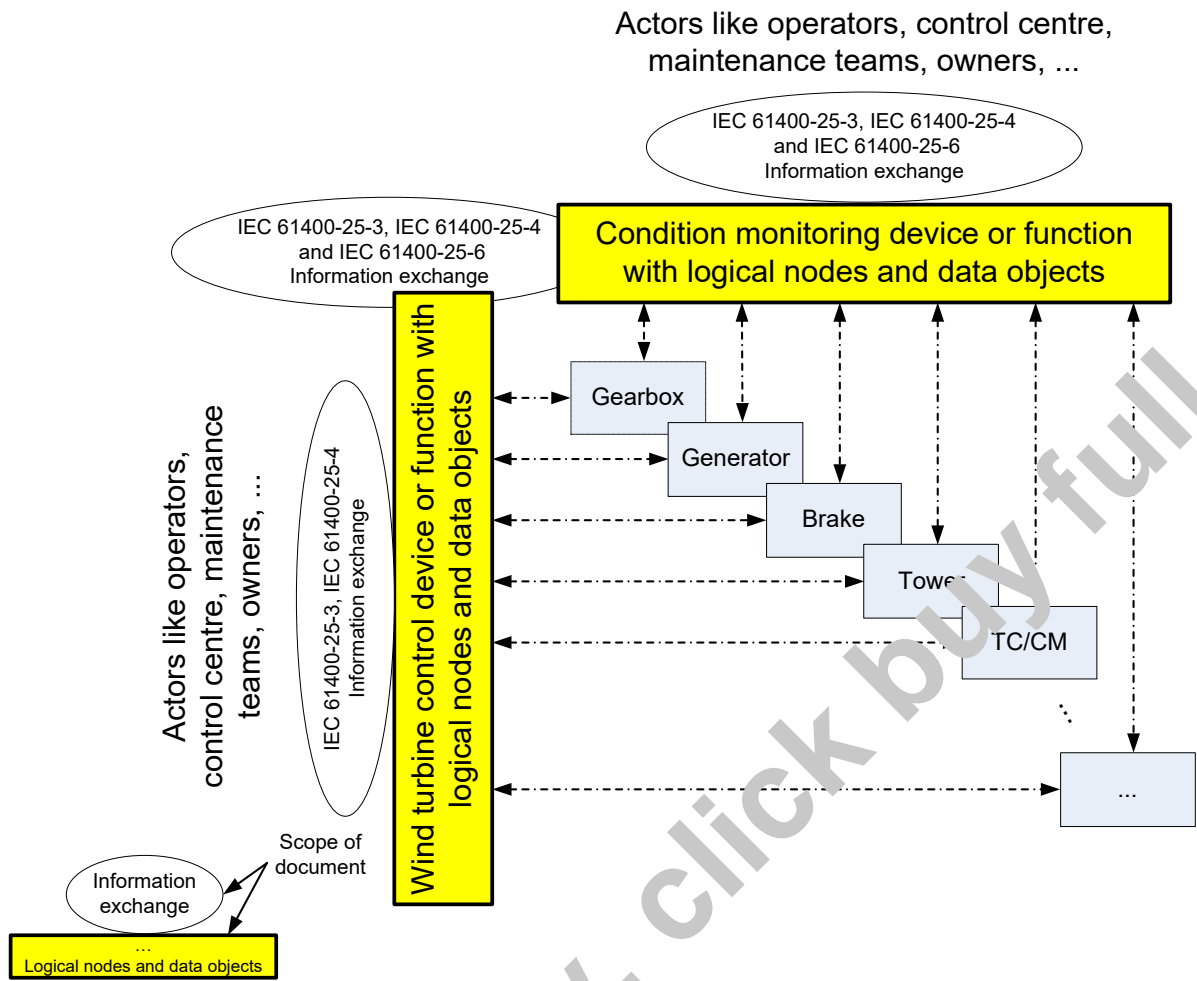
Actors like operators, control centre, maintenance teams, owners, ...

IEC 61400-25-3, IEC 61400-25-4 and IEC 61400-25-6 Information exchange

IEC 61400-25-3, IEC 61400-25-4 and IEC 61400-25-6 Information exchange

Condition monitoring device or function with logical nodes and data objects

Actors like operators, control centre, maintenance teams, owners, ...

IEC 61400-25-3, IEC 61400-25-4 Information exchange

Wind turbine control device or function with logical nodes and data objects

Gearbox

Generator

Brake

Tower

TC/CM

...

...

Scope of document

Information exchange

...
Logical nodes and data objects

click buy full